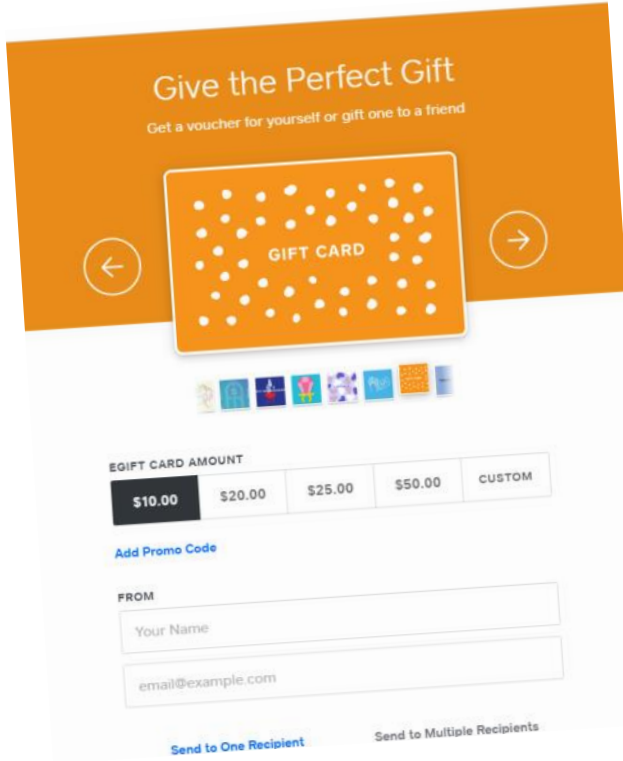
Give the Perfect Gift

Get a voucher for yourself or gift one to a friend

GIFT CARD

EGIFT CARD AMOUNT

| $10.00 | $20.00 | $25.00 | $50.00 | CUSTOM |
|---|---|---|---|---|

Add Promo Code

FROM

Your Name

email@example.com

Send to One Recipient

Send to Multiple Recipients